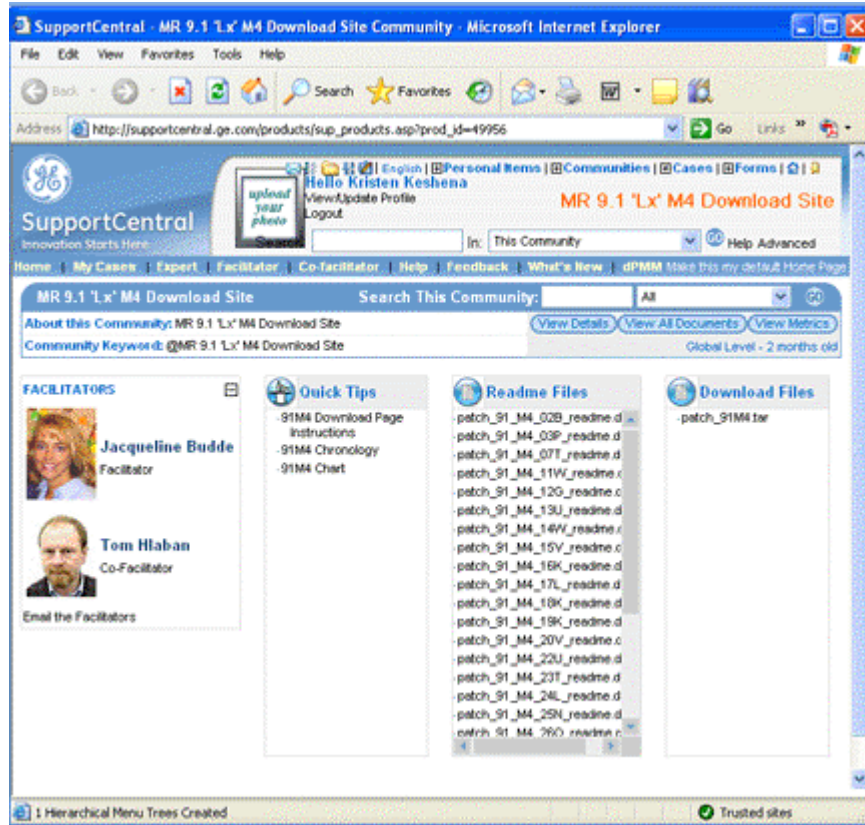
SupportCentral - MR 9.1 'Lx' M4 Download Site Community - Microsoft Internet Explorer

File Edit View Favorites Tools Help

Back Search Favorites

Address http://supportcentral.ge.com/products/sup_products.asp?prod_id=49956 Go Links »

SupportCentral
Innovation Starts Here

upload your photo

English | Personal Items | Communities | Cases | Forms

Hello Kristen Keshena
View/Update Profile
Logout

MR 9.1 'Lx' M4 Download Site

Search In: This Community Help Advanced

Home | My Cases | Expert | Facilitator | Co-facilitator | Help | Feedback | What's New | dPMM Make this my default Home Page

MR 9.1 'Lx' M4 Download Site Search This Community: All

About this Community: MR 9.1 'Lx' M4 Download Site View Details View All Documents View Metrics

Community Keyword: @MR 9.1 'Lx' M4 Download Site Global Level - 2 months old

FACILITATORS

Jacqueline Budde
Facilitator

Tom Hlaban
Co-Facilitator

Email the Facilitators

Quick Tips

-91M4 Download Page Instructions
-91M4 Chronology
-91M4 Chart

Readme Files

-patch_91_M4_02B_readme.d
-patch_91_M4_03P_readme.d
-patch_91_M4_07T_readme.d
-patch_91_M4_11W_readme.c
-patch_91_M4_12G_readme.c
-patch_91_M4_13U_readme.d
-patch_91_M4_14W_readme.c
-patch_91_M4_15V_readme.c
-patch_91_M4_16K_readme.d
-patch_91_M4_17L_readme.d
-patch_91_M4_18K_readme.d
-patch_91_M4_19K_readme.d
-patch_91_M4_20V_readme.c
-patch_91_M4_22U_readme.d
-patch_91_M4_23T_readme.d
-patch_91_M4_24L_readme.d
-patch_91_M4_25N_readme.d
-patch_91_M4_26O_readme.c

Download Files

-patch_91M4.tar

1 Hierarchical Menu Trees Created Trusted sites